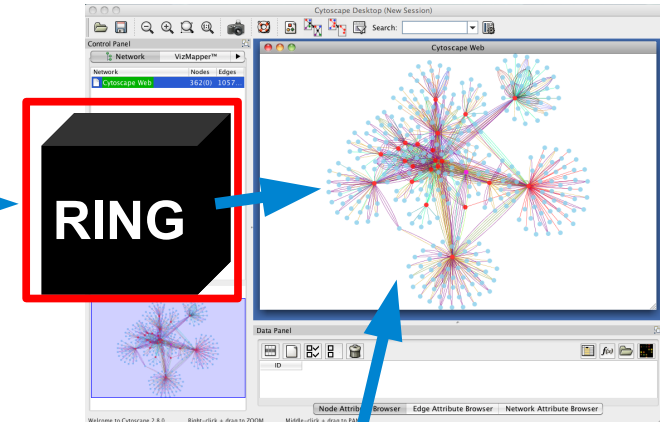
Cytoscape Desktop (New Session)

Search:

Control Panel

Network

VizMapper™

| Network | Nodes | Edges |
|---|---|---|
| Cytoscape Web | 362(0) | 1057 |

Cytoscape Web

RING

Data Panel

ID

Node Attribute Browser

Edge Attribute Browser

Network Attribute Browser

Welcome to Cytoscape 2.8.0

Right-click + drag to ZOOM

Middle-click + drag to PAN